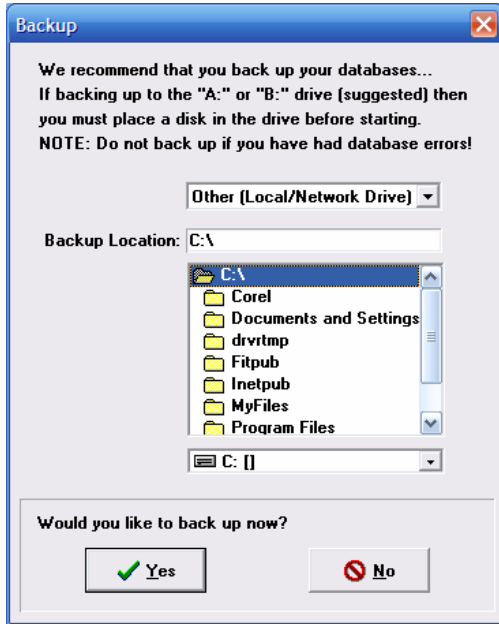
Backup

We recommend that you back up your databases...
If backing up to the "A:" or "B:" drive (suggested) then you must place a disk in the drive before starting.
NOTE: Do not back up if you have had database errors!

Other (Local/Network Drive)

Backup Location: C:\

C:\
Corel
Documents and Settings
drvrtmp
Fitpub
Inetpub
MyFiles
Program Files

C: []

Would you like to back up now?

Yes

No